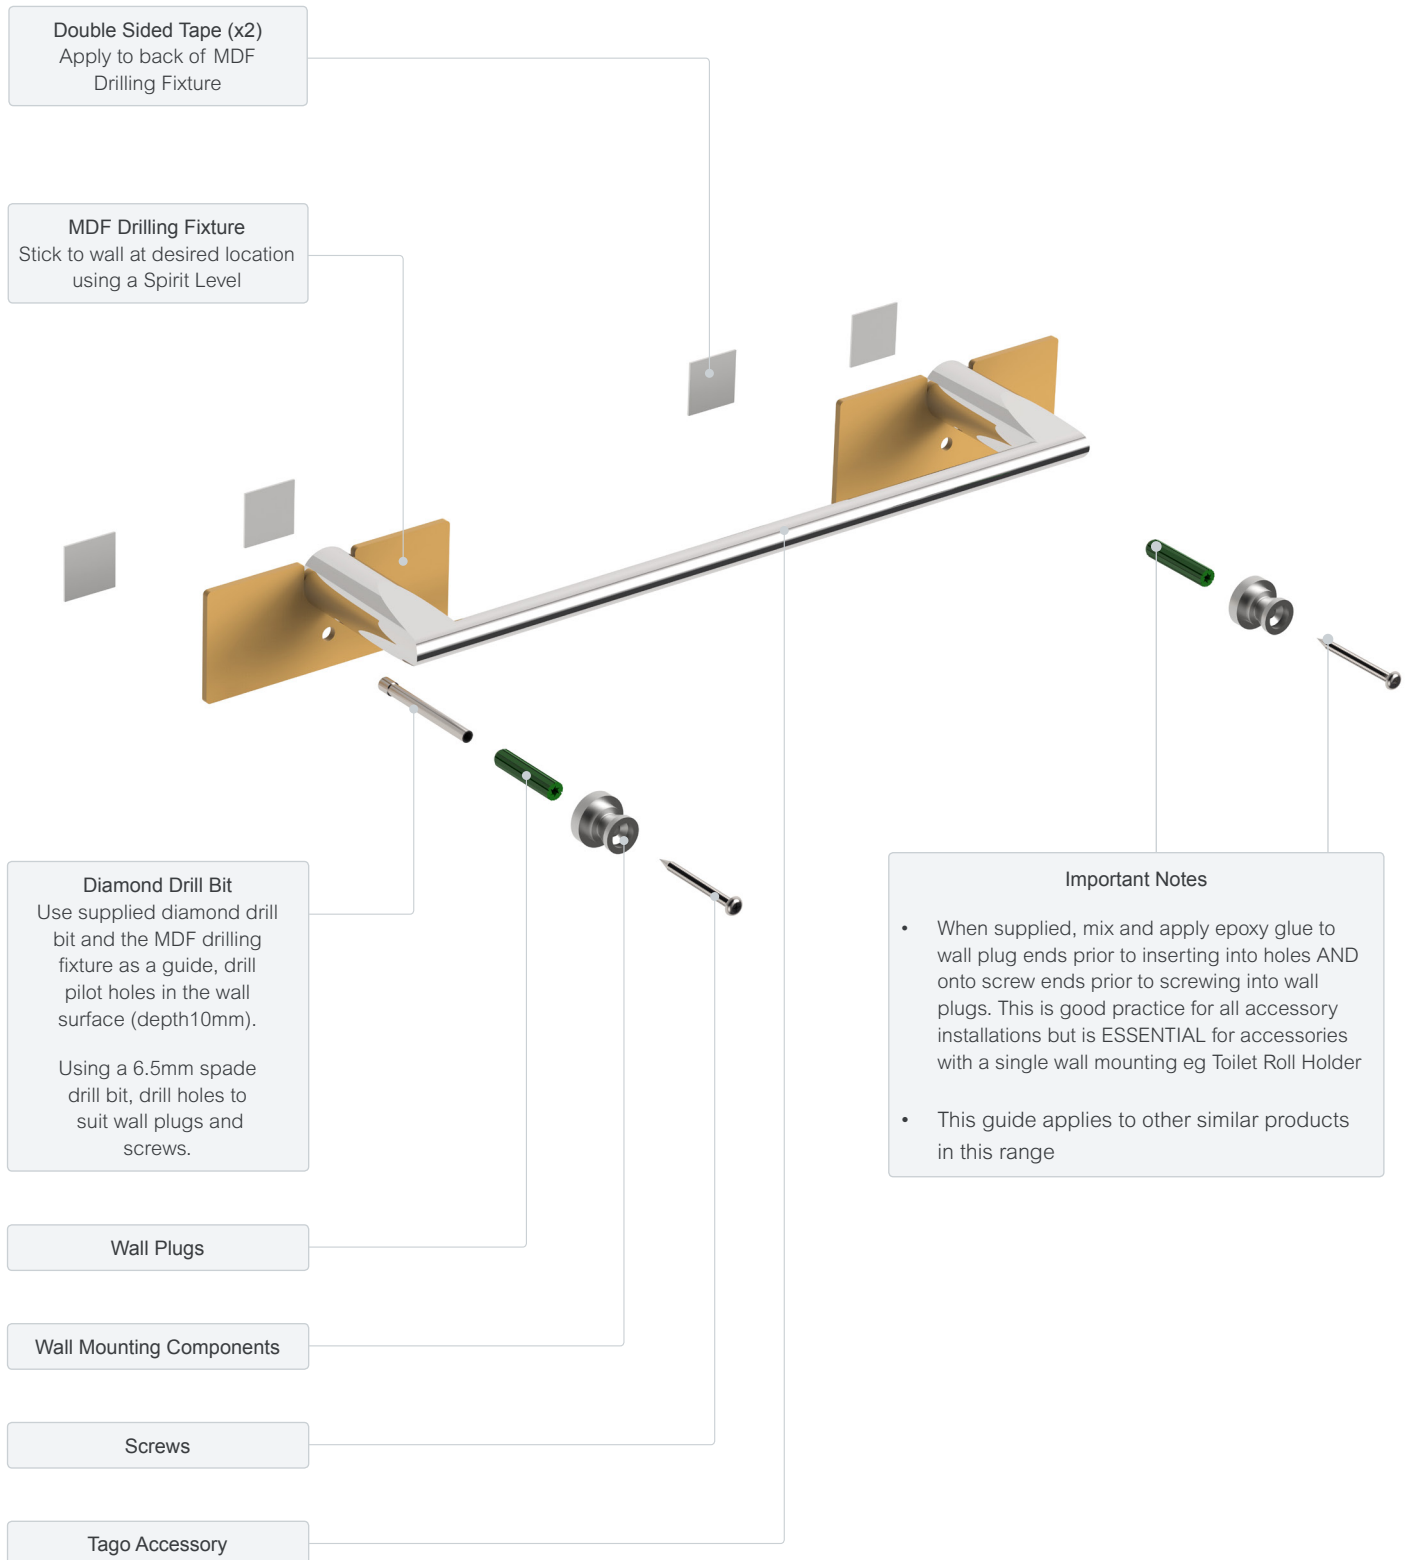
Double Sided Tape (x2)
Apply to back of MDF Drilling Fixture

MDF Drilling Fixture
Stick to wall at desired location using a Spirit Level

Diamond Drill Bit
Use supplied diamond drill bit and the MDF drilling fixture as a guide, drill pilot holes in the wall surface (depth10mm).

Using a 6.5mm spade drill bit, drill holes to suit wall plugs and screws.

Wall Plugs

Wall Mounting Components

Screws

Tago Accessory

Important Notes

• When supplied, mix and apply epoxy glue to wall plug ends prior to inserting into holes AND onto screw ends prior to screwing into wall plugs. This is good practice for all accessory installations but is ESSENTIAL for accessories with a single wall mounting eg Toilet Roll Holder

• This guide applies to other similar products in this range